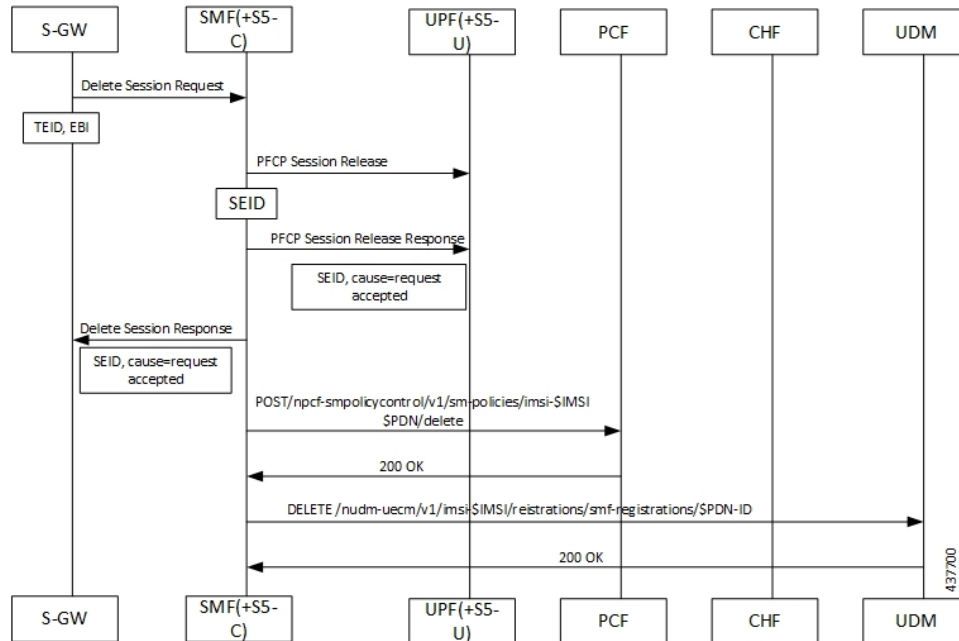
S-GW

SMF(+S5-C)

UPF(+S5-U)

PCF

CHF

UDM

Delete Session Request

TEID, EBI

PFCP Session Release

SEID

PFCP Session Release Response

SEID, cause=request accepted

Delete Session Response

SEID, cause=request accepted

POST/npcf-smpolicycontrol/v1/sm-policies/imsi-$IMSI $PDN/delete

200 OK

DELETE /nudm-uecm/v1/imsi-$IMSI/reistrations/smf-registrations/$PDN-ID

200 OK

437700

S-GW

SMF(+S5-C)

UPF(+S5-U)

PCF

CHF

UDM